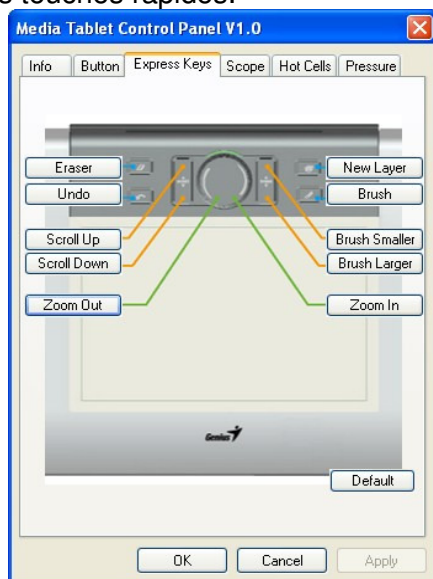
e touches rapides.

Media Tablet Control Panel V1.0

Info | Button | Express Keys | Scope | Hot Cells | Pressure

Eraser
Undo
Scroll Up
Scroll Down
Zoom Out

New Layer
Brush
Brush Smaller
Brush Larger
Zoom In

Genius

Default

OK | Cancel | Apply